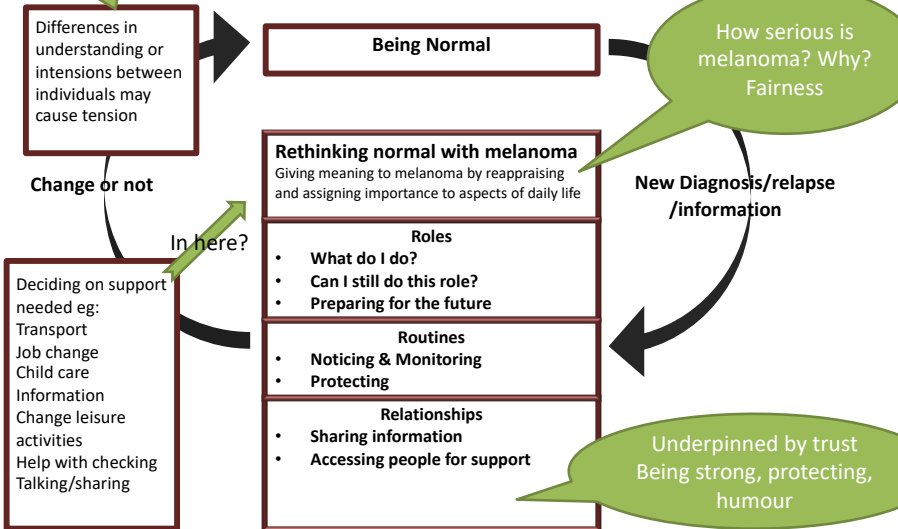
Differences in understanding or intensions between individuals may cause tension

Being Normal

How serious is melanoma? Why? Fairness

Rethinking normal with melanoma
Giving meaning to melanoma by reappraising and assigning importance to aspects of daily life

Change or not

New Diagnosis/relapse /information

In here?

Roles
• What do I do?
• Can I still do this role?
• Preparing for the future

Deciding on support needed eg:
Transport
Job change
Child care
Information
Change leisure activities
Help with checking
Talking/sharing

Routines
• Noticing & Monitoring
• Protecting

Relationships
• Sharing information
• Accessing people for support

Underpinned by trust
Being strong, protecting, humour